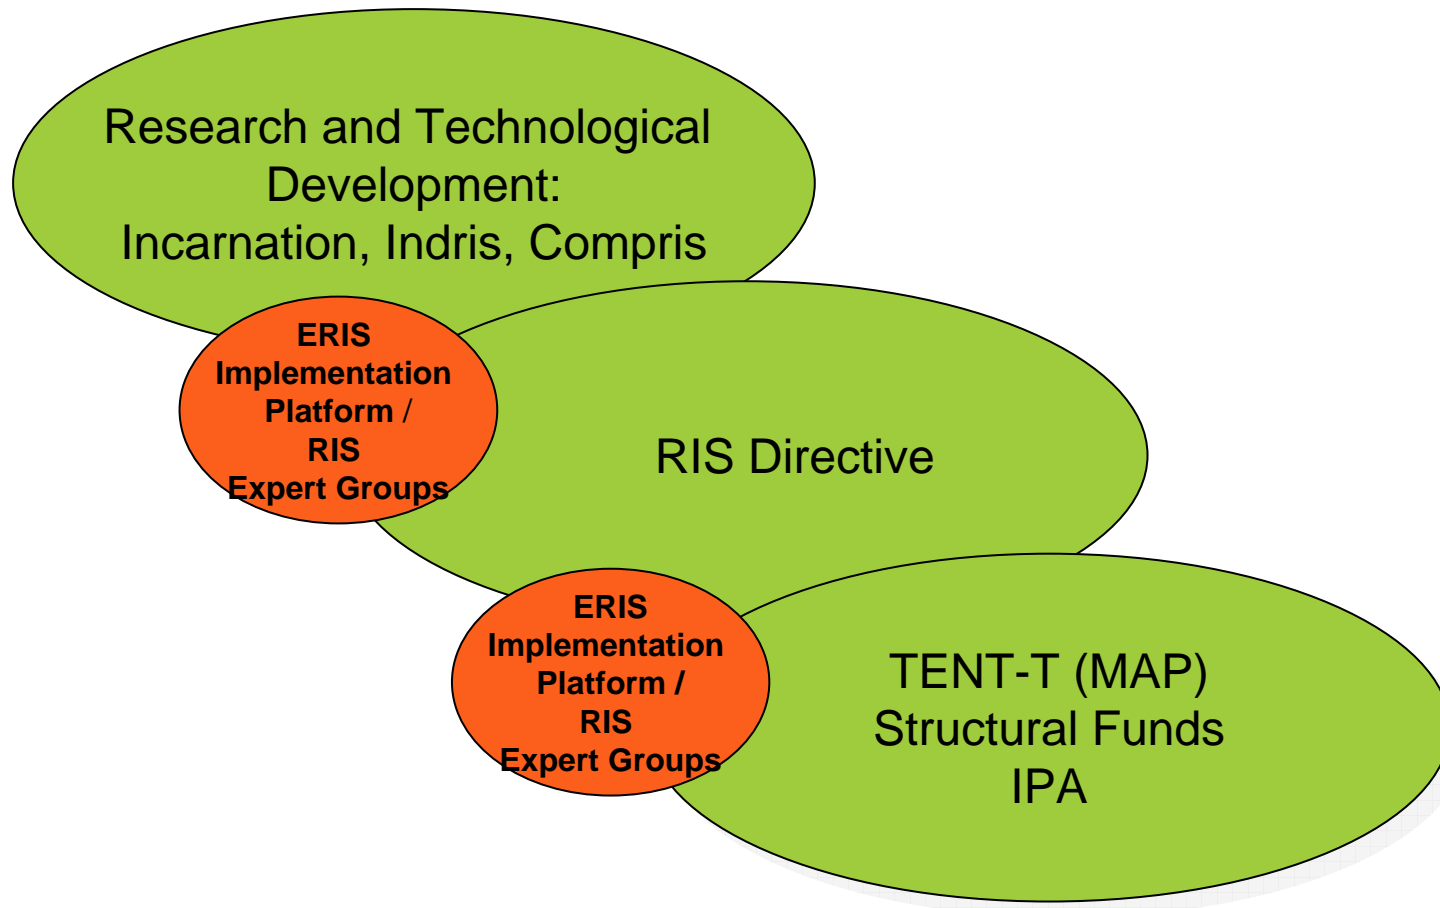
Research and Technological Development:
Incarnation, Indris, Compris

ERIS
Implementation
Platform /
RIS
Expert Groups

RIS Directive

ERIS
Implementation
Platform /
RIS
Expert Groups

TENT-T (MAP)
Structural Funds
IPA